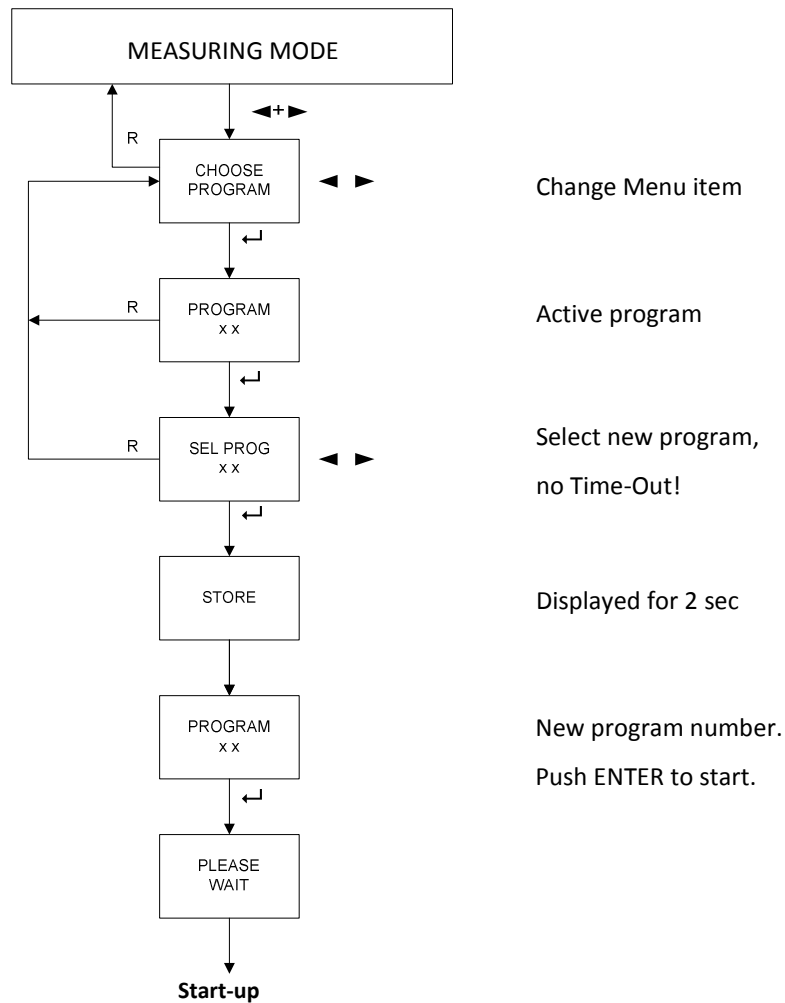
MEASURING MODE

◄+►

R

CHOOSE PROGRAM

◄ ►

Change Menu item

↵

R

PROGRAM
x x

Active program

↵

R

SEL PROG
x x

◄ ►

Select new program, no Time-Out!

↵

STORE

Displayed for 2 sec

PROGRAM
x x

New program number. Push ENTER to start.

↵

PLEASE WAIT

Start-up